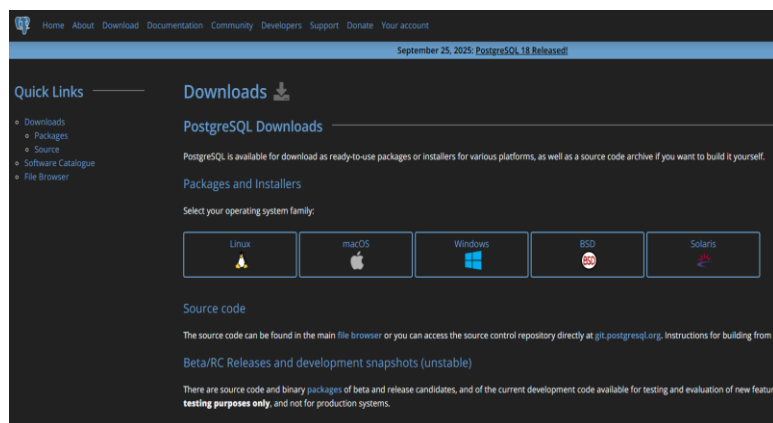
Home About Download Documentation Community Developers Support Donate Your account

September 25, 2025: PostgreSQL 18 Released!

Quick Links

Downloads
Packages
Source
Software Catalogue
File Browser

Downloads

PostgreSQL Downloads

PostgreSQL is available for download as ready-to-use packages or installers for various platforms, as well as a source code archive if you want to build it yourself.

Packages and Installers

Select your operating system family:

Linux
macOS
Windows
BSD
Solaris

Source code

The source code can be found in the main file browser or you can access the source control repository directly at git.postgresql.org. Instructions for building from

Beta/RC Releases and development snapshots (unstable)

There are source code and binary packages of beta and release candidates, and of the current development code available for testing and evaluation of new featu testing purposes only, and not for production systems.